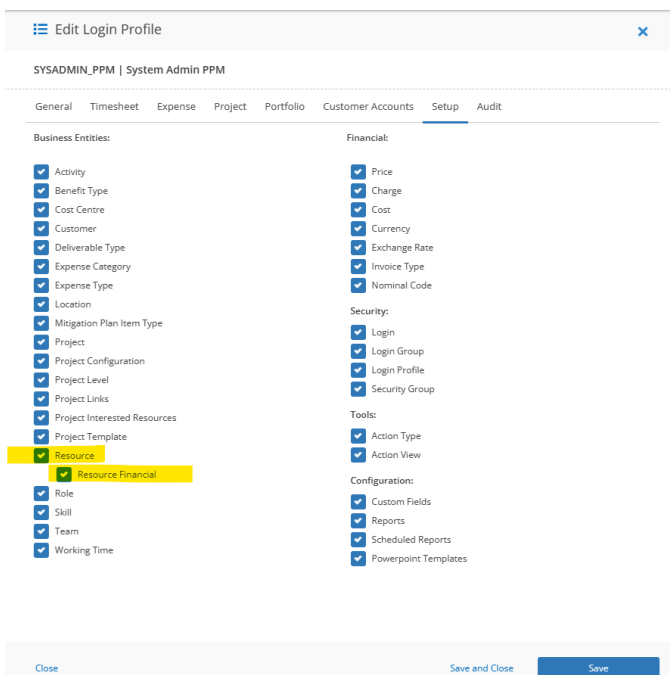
Edit Login Profile

×

SYSADMIN_PPM | System Admin PPM

General Timesheet Expense Project Portfolio Customer Accounts Setup Audit

Business Entities:

Activity
Benefit Type
Cost Centre
Customer
Deliverable Type
Expense Category
Expense Type
Location
Mitigation Plan Item Type
Project
Project Configuration
Project Level
Project Links
Project Interested Resources
Project Template
Resource
Resource Financial
Role
Skill
Team
Working Time

Financial:

Price
Charge
Cost
Currency
Exchange Rate
Invoice Type
Nominal Code

Security:

Login
Login Group
Login Profile
Security Group

Tools:

Action Type
Action View

Configuration:

Custom Fields
Reports
Scheduled Reports
Powerpoint Templates

Close

Save and Close

Save